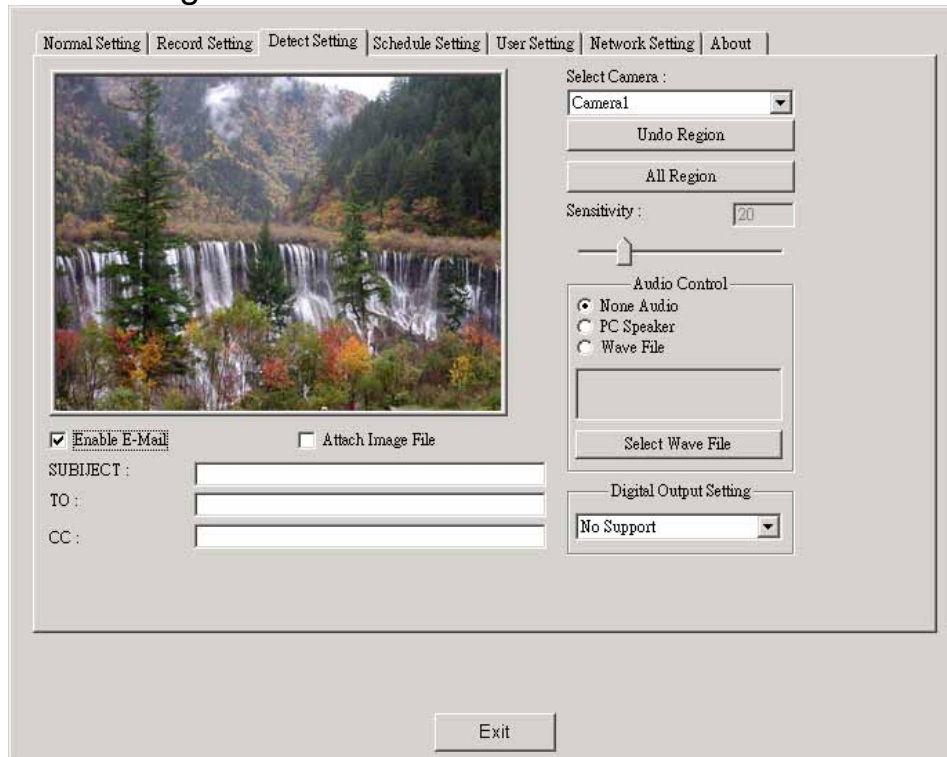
Normal Setting | Record Setting | Detect Setting | Schedule Setting | User Setting | Network Setting | About

Select Camera :
Camera1
Undo Region
All Region
Sensitivity : 20

Audio Control
None Audio
PC Speaker
Wave File
Select Wave File

Enable E-Mail
Attach Image File
SUBJECT :
TO :
CC :

Digital Output Setting
No Support

Exit